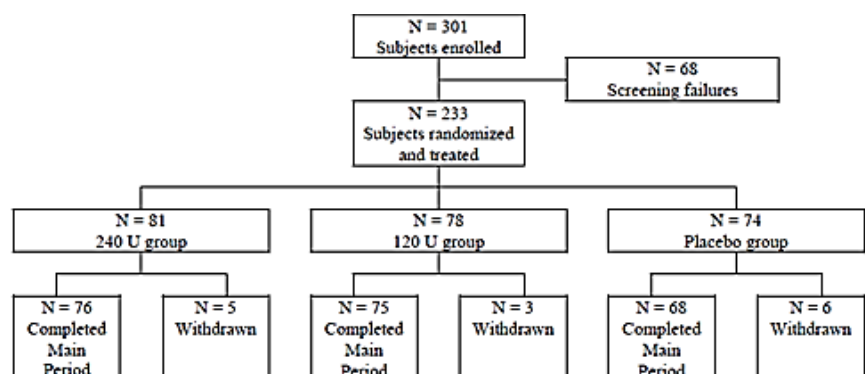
N = 301
Subjects enrolled

N = 68
Screening failures

N = 233
Subjects randomized and treated

N = 81
240 U group

N = 78
120 U group

N = 74
Placebo group

N = 76
Completed Main Period

N = 5
Withdrawn

N = 75
Completed Main Period

N = 3
Withdrawn

N = 68
Completed Main Period

N = 6
Withdrawn